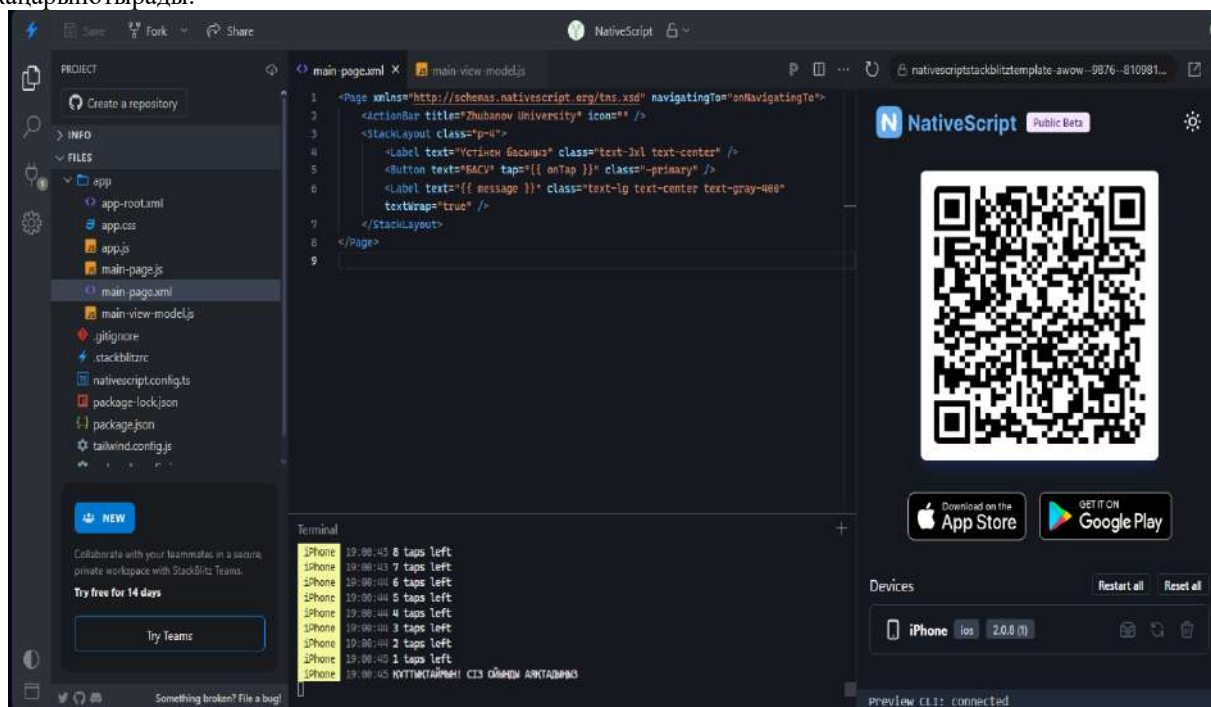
жанарнытырады.

Save Fork Share NativeScript

PROJECT
Create a repository
INFO
FILES
app
app-root.xml
app.css
app.js
main-page.js
main-page.xml
main-view-model.js
.gitignore
.stackblitzrc
nativescript.config.ts
package-lock.json
package.json
tailwind.config.js

NEW
Collaborate with your teammates in a secure, private workspace with StackBlitz Teams.
Try free for 14 days
Try Teams

Something broken? File a bug!

main-page.xml main-view-model.js

1 <Page xmlns="http://schemas.nativescript.org/tns.xsd" navigatingTo="onNavigatingTo">
2 <ActionBar title="Zhubanov University" icon="" />
3 <StackLayout class="p-4">
4 <Label text="Үстінен басыңыз" class="text-3xl text-center" />
5 <Button text="БАСУ" tap="{{ onTap }}" class="-primary" />
6 <Label text="{{ message }}" class="text-lg text-center text-gray-400" textWrap="true" />
7 </StackLayout>
8 </Page>
9

Terminal
iPhone 19:00:43 8 taps left
iPhone 19:00:43 7 taps left
iPhone 19:00:44 6 taps left
iPhone 19:00:44 5 taps left
iPhone 19:00:44 4 taps left
iPhone 19:00:44 3 taps left
iPhone 19:00:44 2 taps left
iPhone 19:00:45 1 taps left
iPhone 19:00:45 ҚҰТТЫҚТАЙМЫН! СІЗ ОЙЫНДЫ АЯҚТАДЫҢЫЗ

nativescriptstackblitztemplate-awow--9876--810981...

NativeScript Public Beta

Download on the App Store
GET IT ON Google Play

Devices
Restart all
Reset all
iPhone ios 2.0.8 (1)

Preview CLI: connected